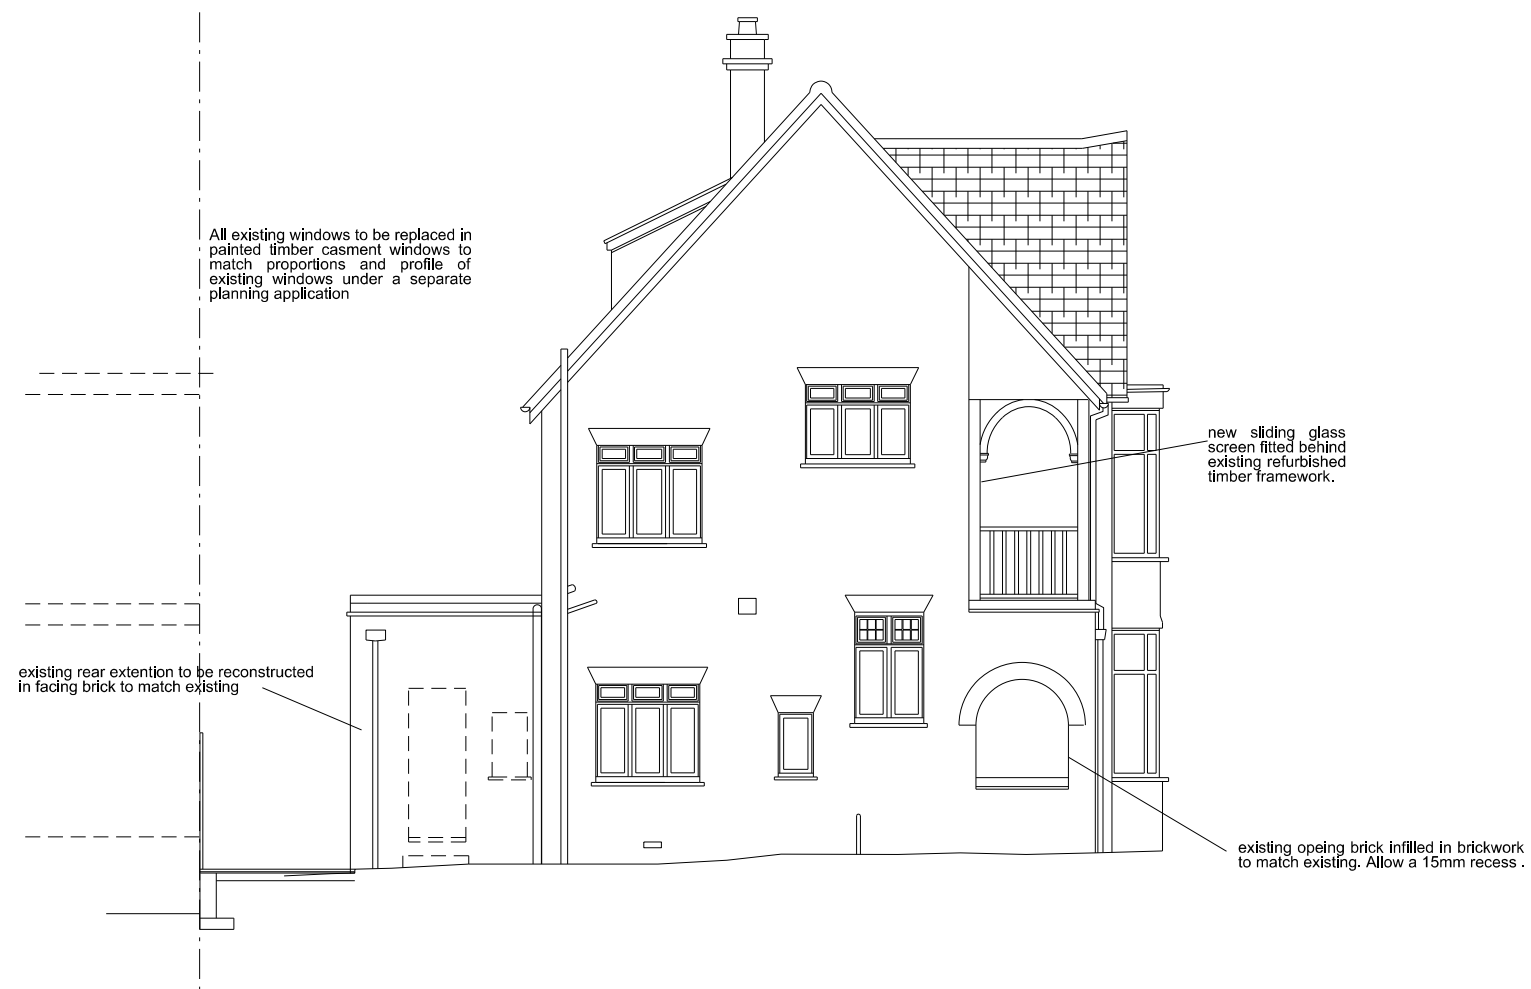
All existing windows to be replaced in painted timber casment windows to match proportions and profile of existing windows under a separate planning application

new sliding glass screen fitted behind existing refurbished timber framework.

existing rear extention to be reconstructed in facing brick to match existing

existing opeing brick infilled in brickwork to match existing. Allow a 15mm recess .